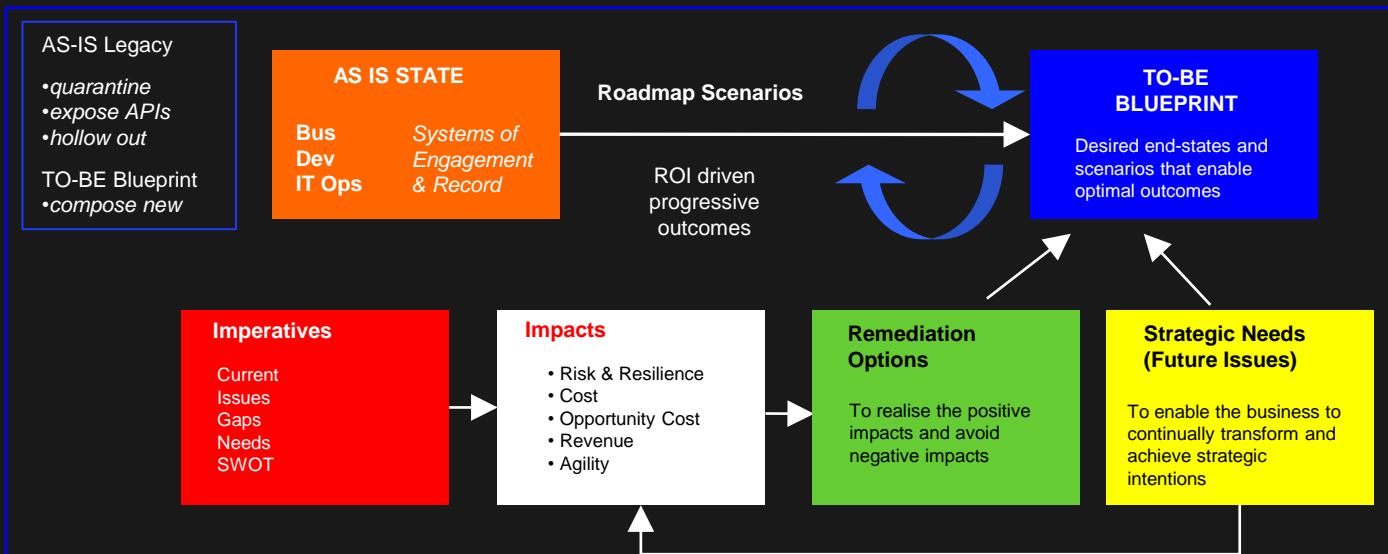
AS-IS Legacy

•quarantine
•expose APIs
•hollow out

TO-BE Blueprint
•compose new

AS IS STATE

Bus
Dev
IT Ops

Systems of Engagement & Record

Roadmap Scenarios

ROI driven progressive outcomes

TO-BE BLUEPRINT

Desired end-states and scenarios that enable optimal outcomes

Imperatives

Current
Issues
Gaps
Needs
SWOT

Impacts

• Risk & Resilience
• Cost
• Opportunity Cost
• Revenue
• Agility

Remediation Options

To realise the positive impacts and avoid negative impacts

Strategic Needs (Future Issues)

To enable the business to continually transform and achieve strategic intentions